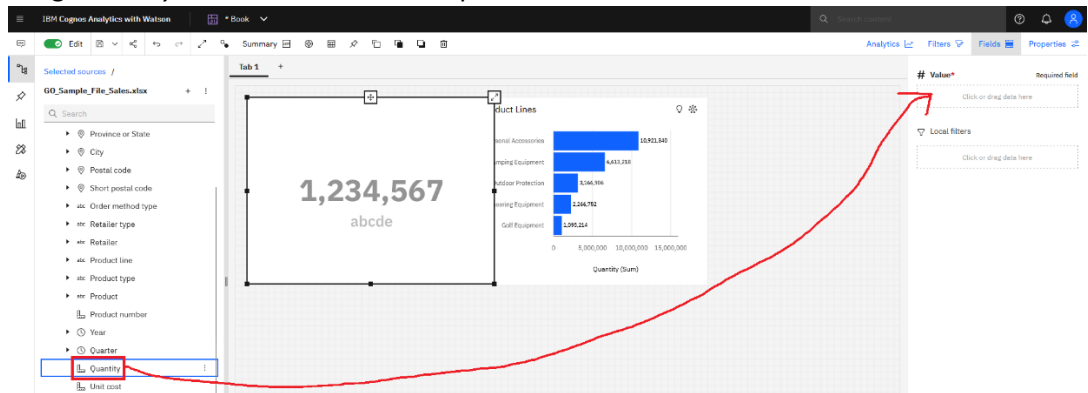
IBM Cognos Analytics with Watson

* Book

Search content

Edit

Summary

Analytics Filters Fields Properties

Selected sources /

GO_Sample_File_Sales.xlsx

Search

Province or State

City

Postal code

Short postal code

Order method type

Retailer type

Retailer

Product line

Product type

Product

Product number

Year

Quarter

Quantity

Unit cost

Tab 1

1,234,567

abcde

duct Lines

sonal Accessories

mping Equipment

utdoor Protection

eering Equipment

Golf Equipment

10,921,340

6,412,218

3,166,936

2,266,752

1,595,214

0

5,000,000

10,000,000

15,000,000

Quantity (Sum)

# Value*

Required field

Click or drag data here

Local filters

Click or drag data here